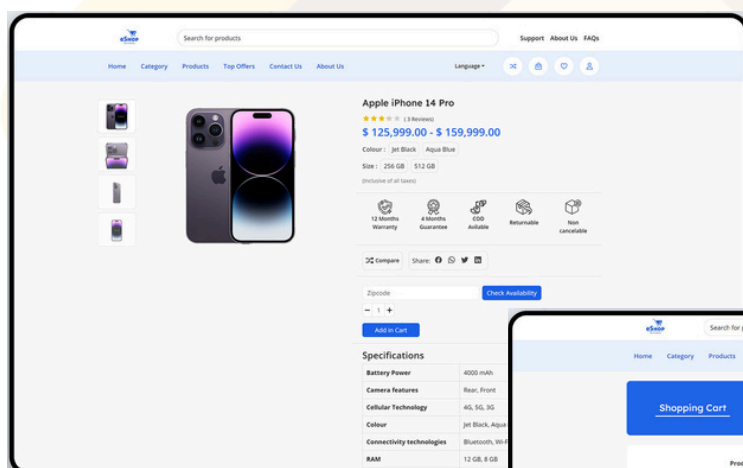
eShop

Search for products

Support About Us FAQs

Home Category Products Top Offers Contact Us About Us

Language

Apple iPhone 14 Pro

(3 Reviews)

$ 125,999.00 - $ 159,999.00

Colour : Jet Black Aqua Blue

Size : 256 GB 512 GB

(Inclusive of all taxes)

12 Months Warranty

6 Months Guarantee

COD Avilable

Returnable

Non cancelable

Compare

Share:

Zipcode

Check Availability

− 1 +

Add in Cart

Specifications

| | |
|---|---|
| Battery Power | 4000 mAh |
| Camera features | Rear, Front |
| Cellular Technology | 4G, 5G, 3G |
| Colour | Jet Black, Aqua |
| Connectivity technologies | Bluetooth, Wi-F |
| RAM | 12 GB, 8 GB |

eShop

Search for

Home Category Products

Shopping Cart

Prod